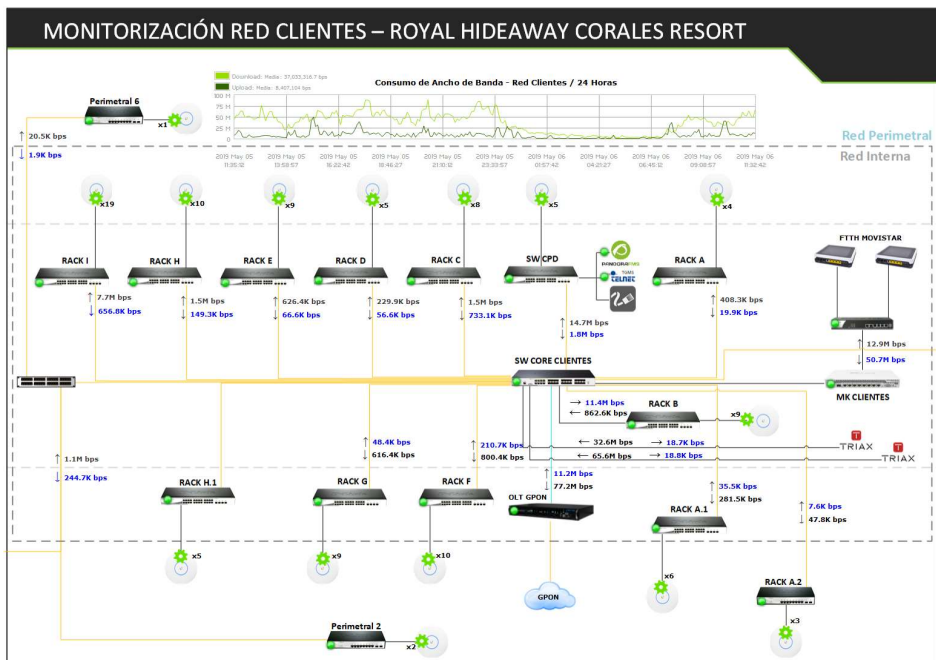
MONITORIZACIÓN RED CLIENTES – ROYAL HIDEAWAY CORALES RESORT

Download: Media: 37,033,316.7 bps
Upload: Media: 8,407,104 bps

Consumo de Ancho de Banda - Red Clientes / 24 Horas

100 M
75 M
50 M
25 M
0

2019 May 05 11:05:12
2019 May 05 13:59:57
2019 May 05 16:22:42
2019 May 05 18:46:27
2019 May 05 21:10:12
2019 May 05 23:33:57
2019 May 06 01:57:42
2019 May 06 04:21:27
2019 May 06 06:45:12
2019 May 06 09:08:57
2019 May 06 11:32:42

Red Perimetral
Red Interna

Perimetral 6
x1
↑ 20.5K bps
↓ 1.9K bps

x19 x10 x9 x5 x8 x5 x4

RACK I
↑ 7.7M bps
↓ 656.8K bps

RACK H
↑ 1.5M bps
↓ 149.3K bps

RACK E
↑ 626.4K bps
↓ 66.6K bps

RACK D
↑ 229.9K bps
↓ 56.6K bps

RACK C
↑ 1.5M bps
↓ 733.1K bps

SW CPD
PANDORA FMS
TOMS TELNET

↑ 14.7M bps
↓ 1.8M bps

RACK A
↑ 408.3K bps
↓ 19.9K bps

FTTH MOVISTAR
↑ 12.9M bps
↓ 50.7M bps

SW CORE CLIENTES

MK CLIENTES

→ 11.4M bps
← 862.6K bps

RACK B
x9

← 32.6M bps → 18.7K bps
← 65.6M bps → 18.8K bps

TRIAX
TRIAX

↑ 1.1M bps
↓ 244.7K bps

↑ 48.4K bps
↓ 616.4K bps

↑ 210.7K bps
↓ 800.4K bps

↑ 11.2M bps
↓ 77.2M bps

RACK H.1
x5

RACK G
x9

RACK F
x10

OLT GPON

GPON

↑ 35.5K bps
↓ 281.5K bps

RACK A.1
x6

↑ 7.6K bps
↓ 47.8K bps

RACK A.2
x3

Perimetral 2
x2